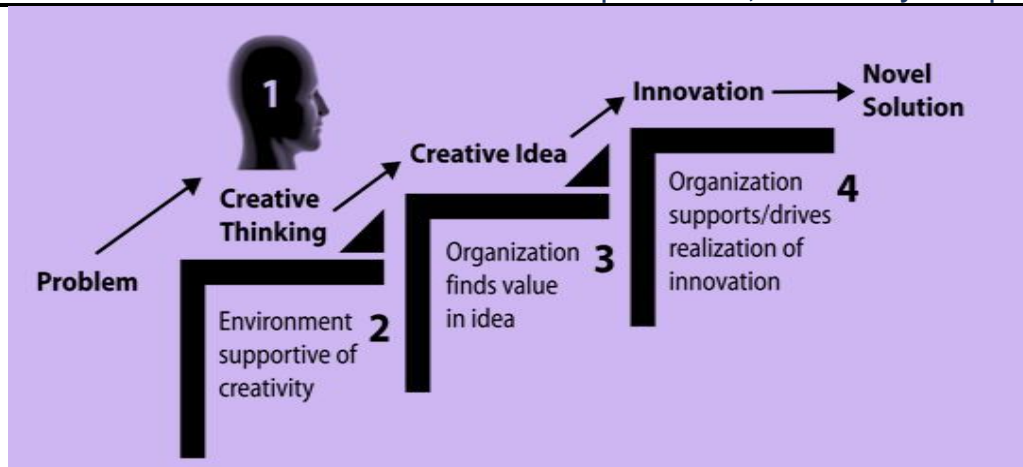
1

Problem

Creative Thinking

Environment supportive of creativity 2

Creative Idea

Organization finds value in idea 3

Innovation

Organization supports/drives realization of innovation 4

Novel Solution